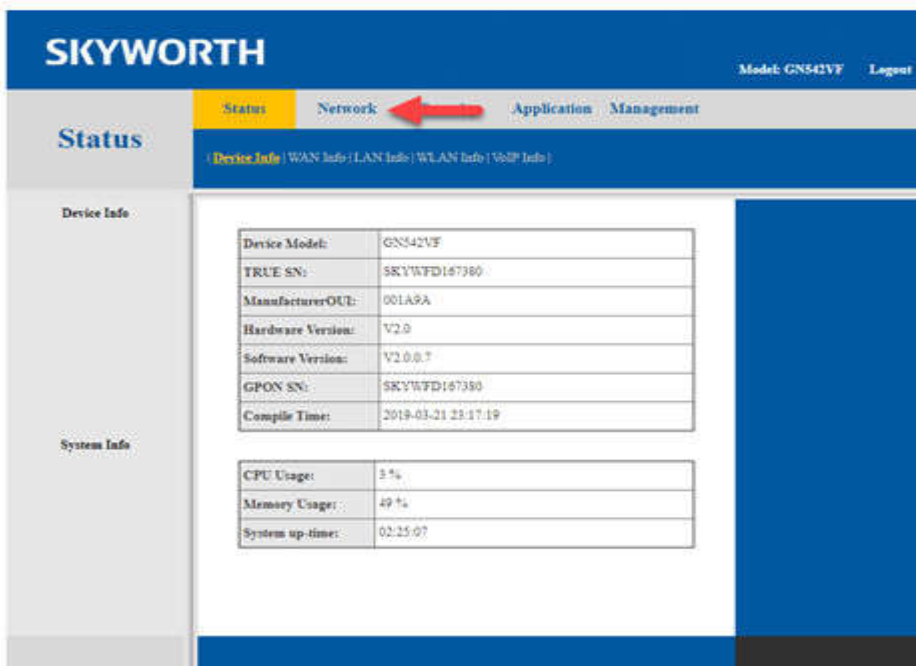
SKYWORTH

Model: GN542VF Logout

Status Network Application Management

Status

| Device Info | WAN Info | LAN Info | WLAN Info | VoIP Info |

Device Info

| Device Model: | GN542VF |
|---|---|
| TRUE SN: | SKYWFD167380 |
| ManufacturerOUI: | 001A9A |
| Hardware Version: | V2.0 |
| Software Version: | V2.0.0.7 |
| GPON SN: | SKYWFD167380 |
| Compile Time: | 2019-03-21 23:17:19 |

System Info

| CPU Usage: | 5 % |
|---|---|
| Memory Usage: | 49 % |
| System up-time: | 02:25:07 |